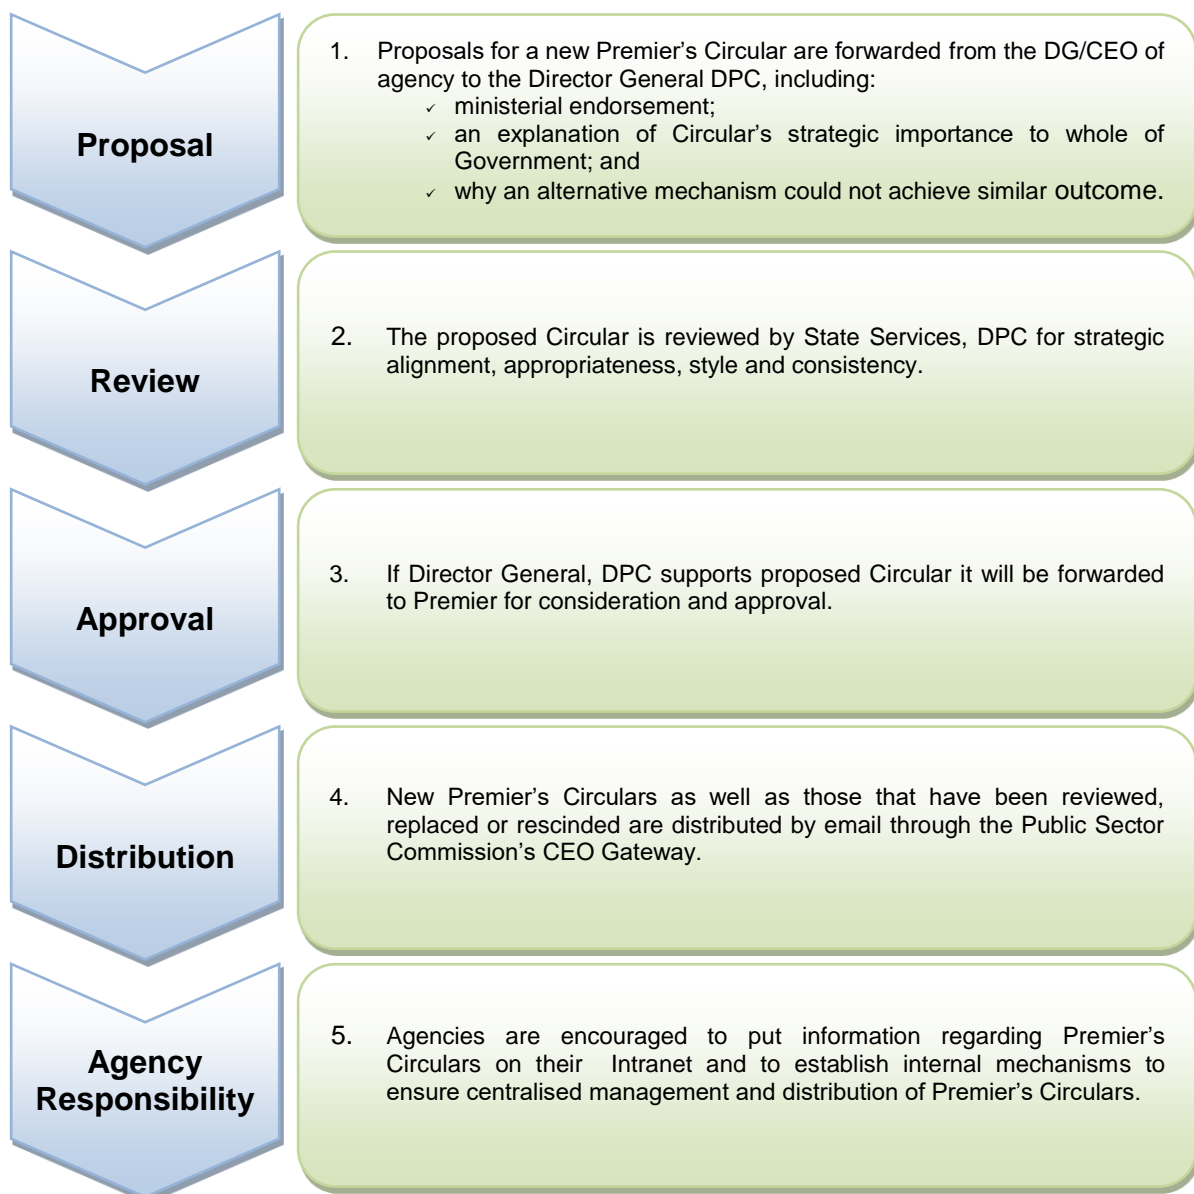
Proposal

1. Proposals for a new Premier's Circular are forwarded from the DG/CEO of agency to the Director General DPC, including:
✓ ministerial endorsement;
✓ an explanation of Circular's strategic importance to whole of Government; and
✓ why an alternative mechanism could not achieve similar outcome.

Review

2. The proposed Circular is reviewed by State Services, DPC for strategic alignment, appropriateness, style and consistency.

Approval

3. If Director General, DPC supports proposed Circular it will be forwarded to Premier for consideration and approval.

Distribution

4. New Premier's Circulars as well as those that have been reviewed, replaced or rescinded are distributed by email through the Public Sector Commission's CEO Gateway.

Agency Responsibility

5. Agencies are encouraged to put information regarding Premier's Circulars on their Intranet and to establish internal mechanisms to ensure centralised management and distribution of Premier's Circulars.